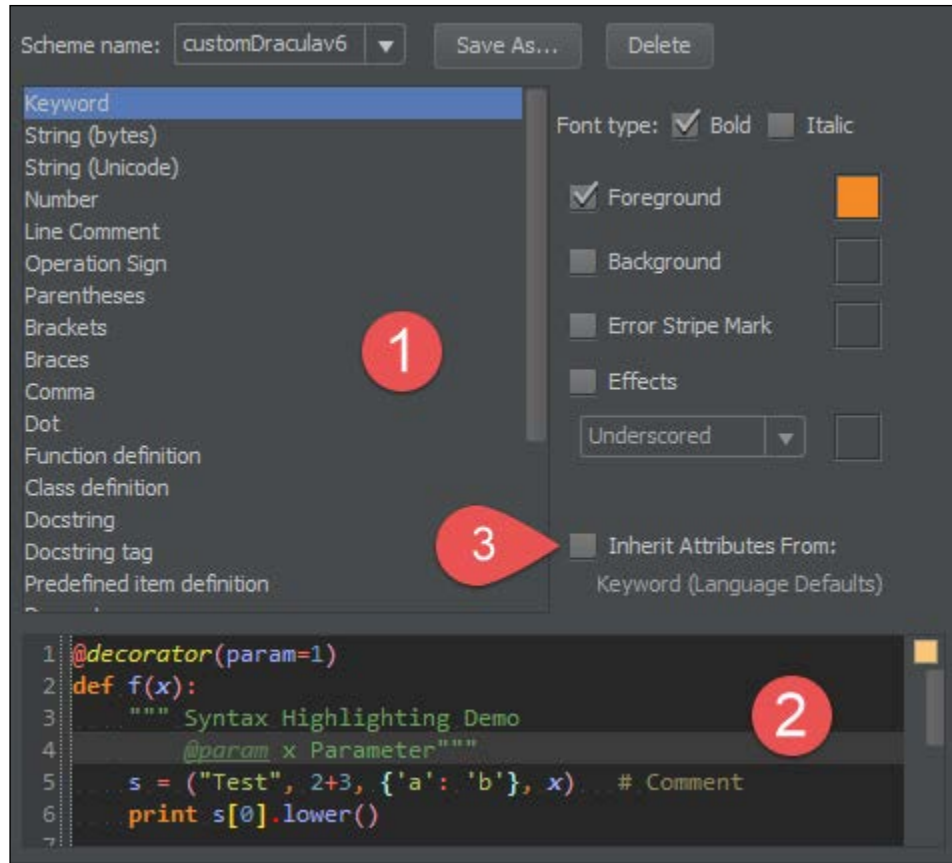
Scheme name: customDraculav6 Save As... Delete

Keyword
String (bytes)
String (Unicode)
Number
Line Comment
Operation Sign
Parentheses
Brackets
Braces
Comma
Dot
Function definition
Class definition
Docstring
Docstring tag
Predefined item definition

1

Font type: Bold Italic

Foreground

Background

Error Stripe Mark

Effects

Underscored

3

Inherit Attributes From:
Keyword (Language Defaults)

1 @decorator(param=1)
2 def f(x):
3 """ Syntax Highlighting Demo
4 @param x Parameter"""
5 s = ("Test", 2+3, {'a': 'b'}, x) # Comment
6 print s[0].lower()

2